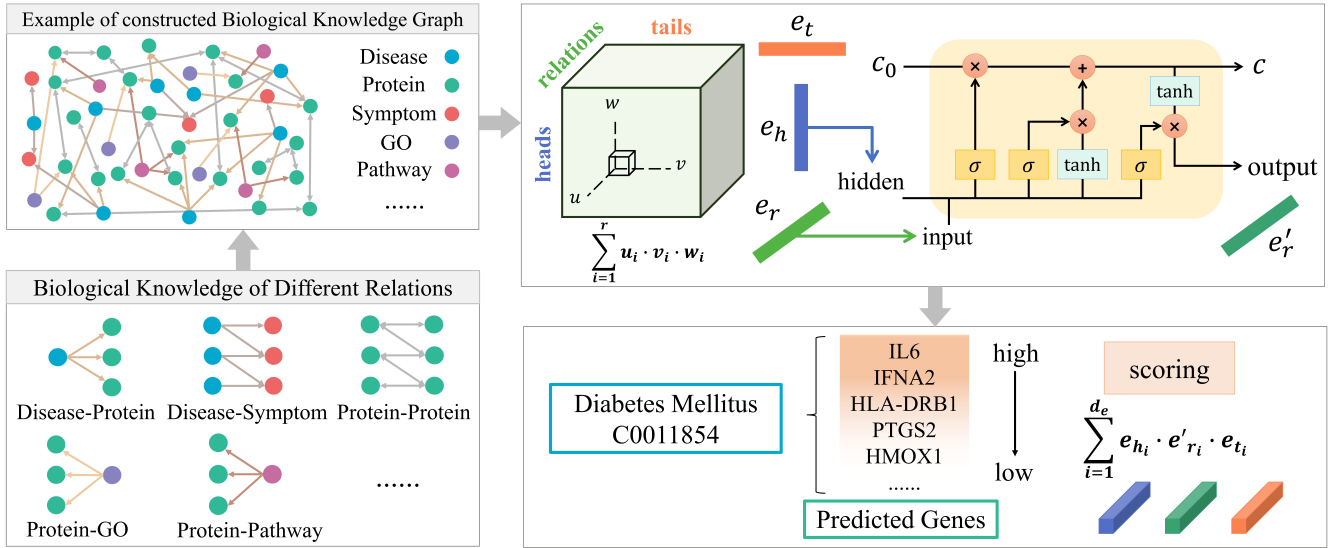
Example of constructed Biological Knowledge Graph

Disease
Protein
Symptom
GO
Pathway
......

Biological Knowledge of Different Relations

Disease-Protein
Disease-Symptom
Protein-Protein
Protein-GO
Protein-Pathway
......

relations
tails
heads
$w$
$v$
$u$
$\sum_{i=1}^{r} \boldsymbol{u_i} \cdot \boldsymbol{v_i} \cdot \boldsymbol{w_i}$

$e_t$
$e_h$
$e_r$
hidden
input
$c_0$
$c$
tanh
$\sigma$
$\sigma$
tanh
$\sigma$
output
$e'_r$

Diabetes Mellitus
C0011854

IL6
IFNA2
HLA-DRB1
PTGS2
HMOX1
......

high
low

Predicted Genes

scoring

$\sum_{i=1}^{d_e} \boldsymbol{e_{h_i}} \cdot \boldsymbol{e'_{r_i}} \cdot \boldsymbol{e_{t_i}}$